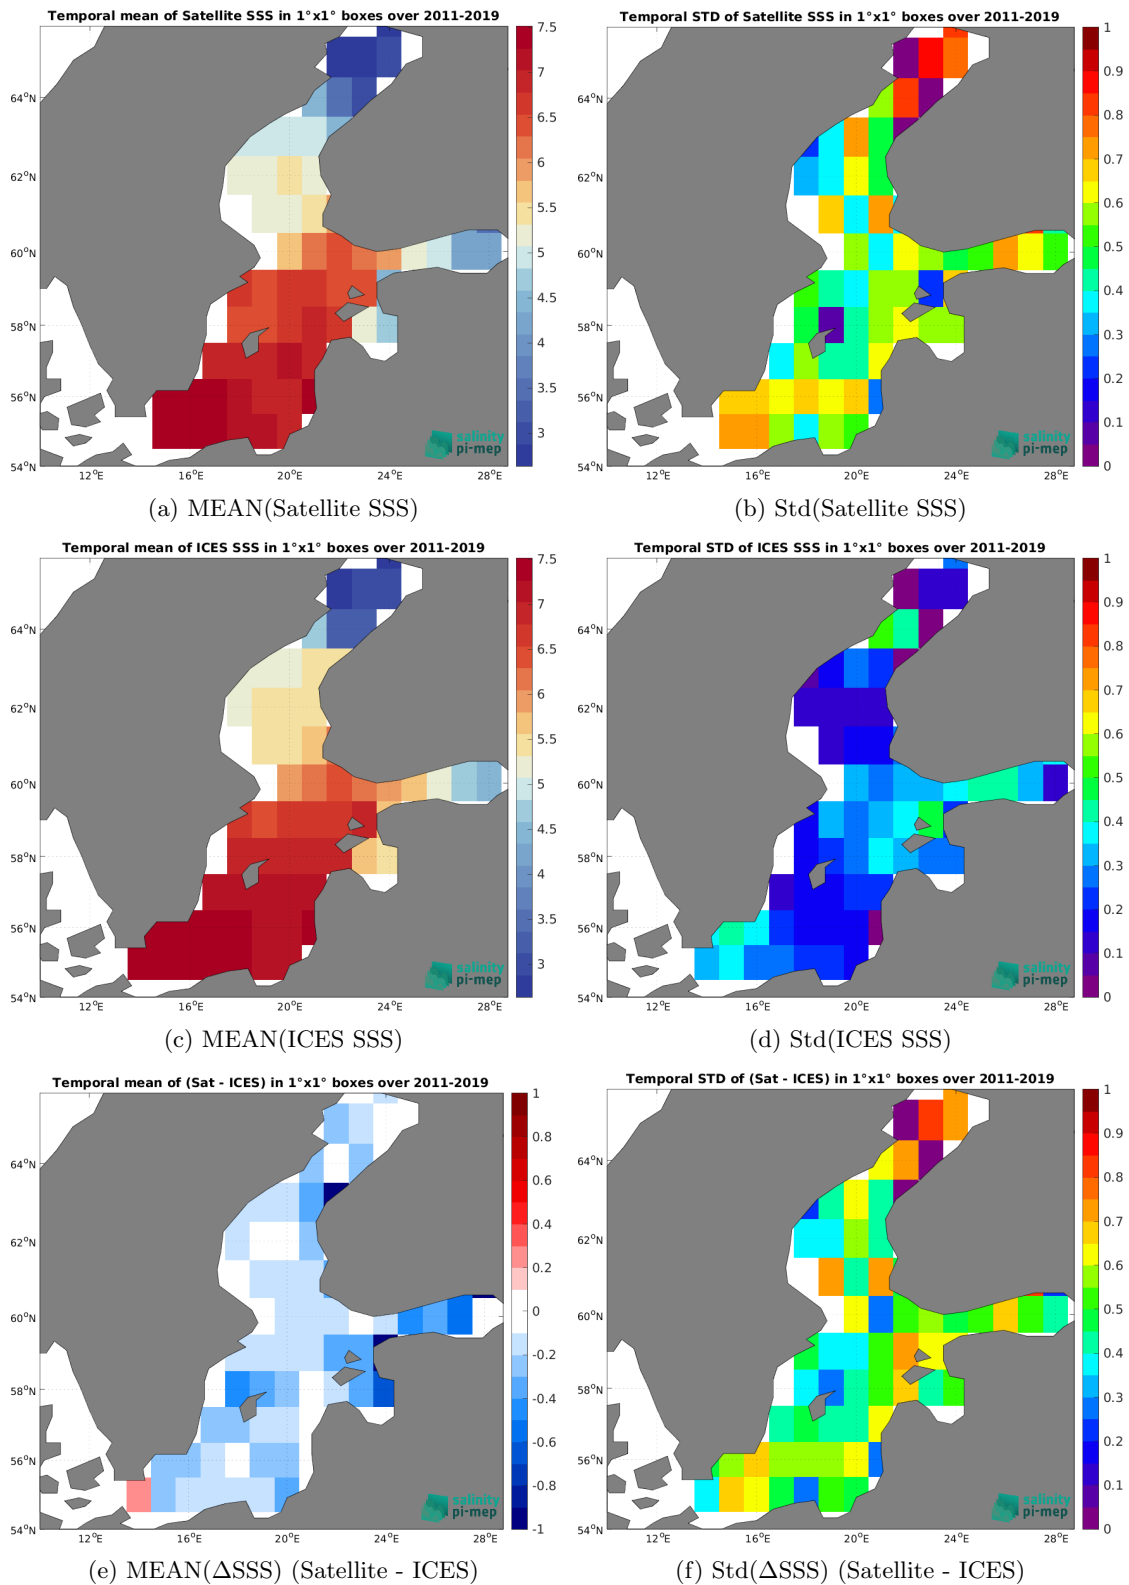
Temporal mean of Satellite SSS in 1°x1° boxes over 2011-2019

7.5
7
6.5
6
5.5
5
4.5
4
3.5
3

64°N
62°N
60°N
58°N
56°N
54°N
12°E 16°E 20°E 24°E 28°E

salinity pi-mep

(a) MEAN(Satellite SSS)

Temporal STD of Satellite SSS in 1°x1° boxes over 2011-2019

1
0.9
0.8
0.7
0.6
0.5
0.4
0.3
0.2
0.1
0

64°N
62°N
60°N
58°N
56°N
54°N
12°E 16°E 20°E 24°E 28°E

salinity pi-mep

(b) Std(Satellite SSS)

Temporal mean of ICES SSS in 1°x1° boxes over 2011-2019

7.5
7
6.5
6
5.5
5
4.5
4
3.5
3

64°N
62°N
60°N
58°N
56°N
54°N
12°E 16°E 20°E 24°E 28°E

salinity pi-mep

(c) MEAN(ICES SSS)

Temporal STD of ICES SSS in 1°x1° boxes over 2011-2019

1
0.9
0.8
0.7
0.6
0.5
0.4
0.3
0.2
0.1
0

64°N
62°N
60°N
58°N
56°N
54°N
12°E 16°E 20°E 24°E 28°E

salinity pi-mep

(d) Std(ICES SSS)

Temporal mean of (Sat - ICES) in 1°x1° boxes over 2011-2019

1
0.8
0.6
0.4
0.2
0
-0.2
-0.4
-0.6
-0.8
-1

64°N
62°N
60°N
58°N
56°N
54°N
12°E 16°E 20°E 24°E 28°E

salinity pi-mep

(e) MEAN(ΔSSS) (Satellite - ICES)

Temporal STD of (Sat - ICES) in 1°x1° boxes over 2011-2019

1
0.9
0.8
0.7
0.6
0.5
0.4
0.3
0.2
0.1
0

64°N
62°N
60°N
58°N
56°N
54°N
12°E 16°E 20°E 24°E 28°E

salinity pi-mep

(f) Std(ΔSSS) (Satellite - ICES)